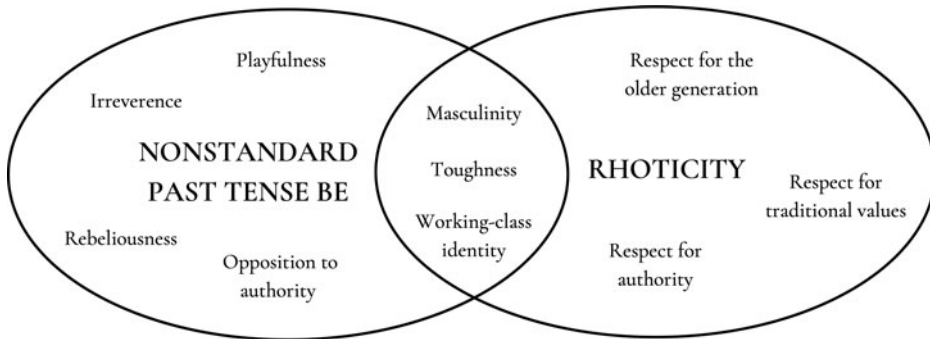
Playfulness

Irreverence

NONSTANDARD PAST TENSE BE

Rebeliousness

Opposition to authority

Masculinity

Toughness

Working-class identity

Respect for the older generation

RHOTICITY

Respect for traditional values

Respect for authority